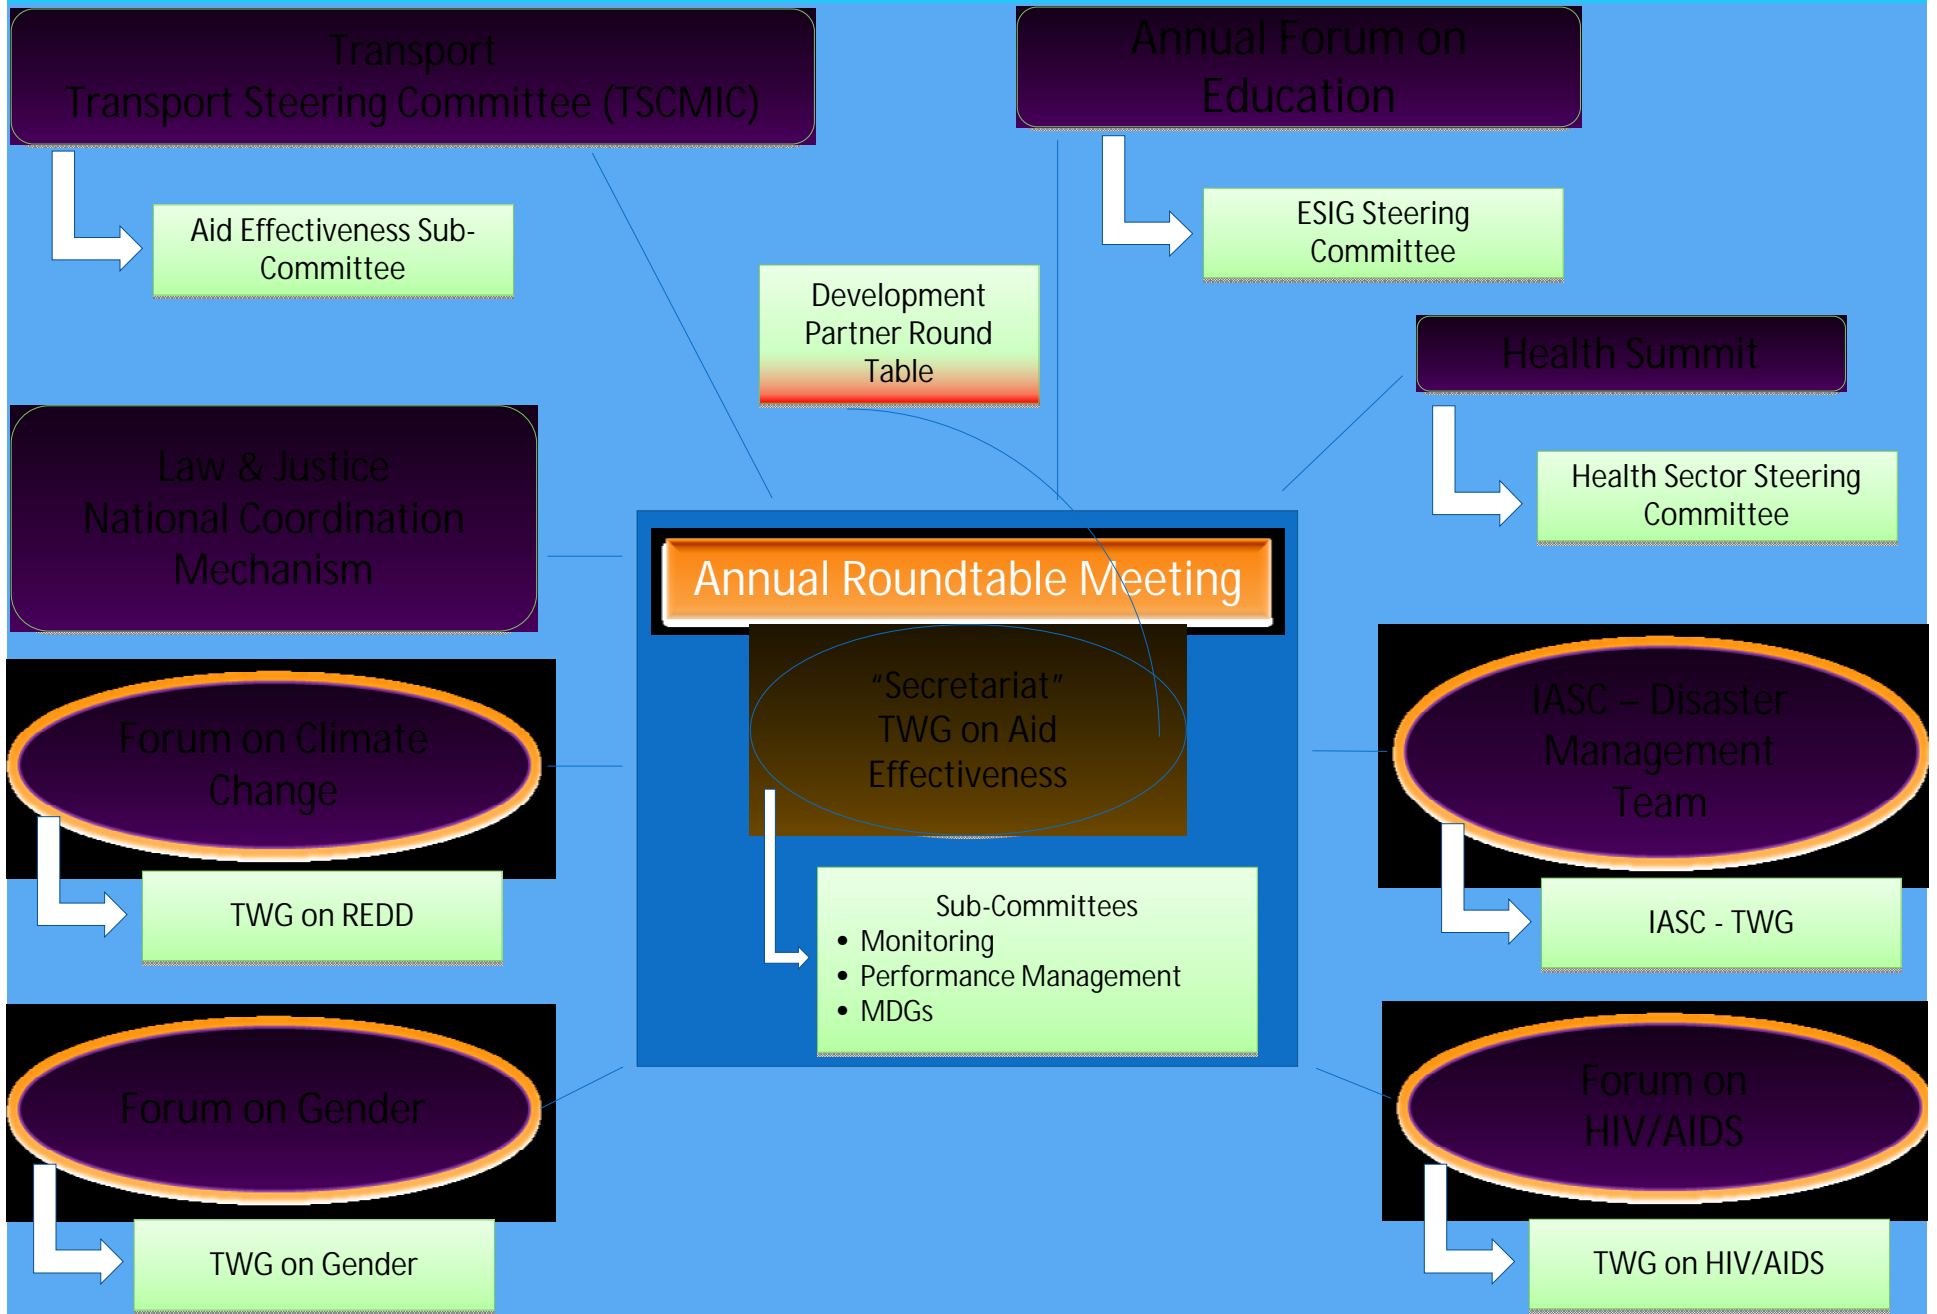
Transport
Transport Steering Committee (TSCMIC)

Aid Effectiveness Sub-Committee

Annual Forum on Education

ESIG Steering Committee

Development Partner Round Table

Health Summit

Health Sector Steering Committee

Law & Justice
National Coordination Mechanism

Annual Roundtable Meeting

"Secretariat"
TWG on Aid Effectiveness

Sub-Committees
• Monitoring
• Performance Management
• MDGs

Forum on Climate Change

TWG on REDD

IASC – Disaster Management Team

IASC - TWG

Forum on Gender

TWG on Gender

Forum on HIV/AIDS

TWG on HIV/AIDS